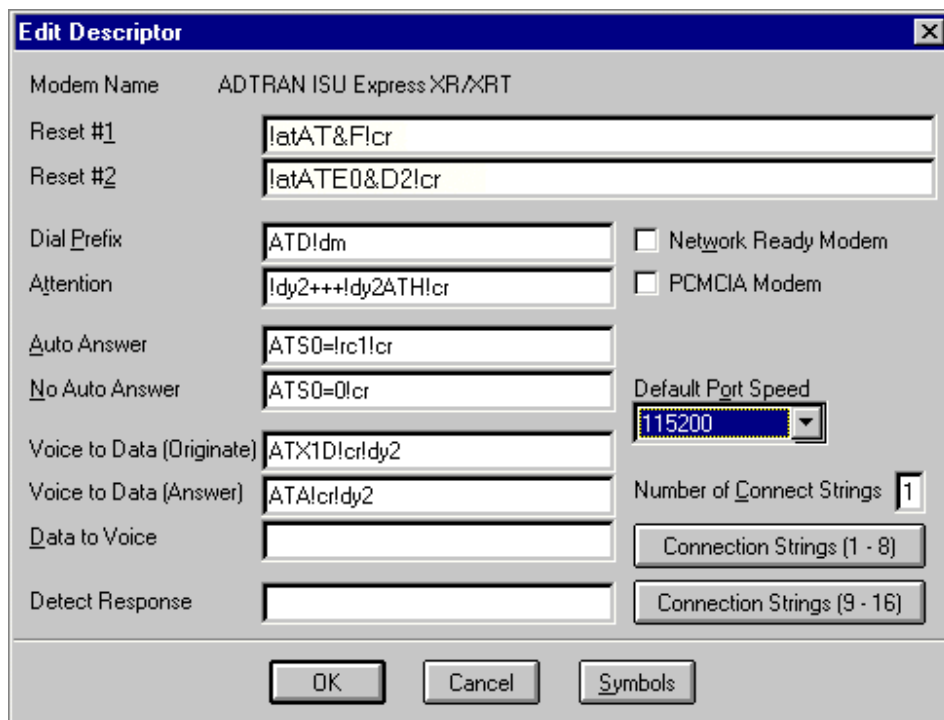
Edit Descriptor

Modem Name ADTRAN ISU Express XR/XRT

Reset #1 !atAT&F!cr

Reset #2 !atATE0&D2!cr

Dial Prefix ATD!dm

Network Ready Modem

Attention !dy2+++!dy2ATH!cr

PCMCIA Modem

Auto Answer ATS0=!rc1!cr

No Auto Answer ATS0=0!cr

Default Port Speed

115200

Voice to Data (Originate) ATX1D!cr!dy2

Voice to Data (Answer) ATA!cr!dy2

Number of Connect Strings 1

Data to Voice

Connection Strings (1 - 8)

Detect Response

Connection Strings (9 - 16)

OK

Cancel

Symbols